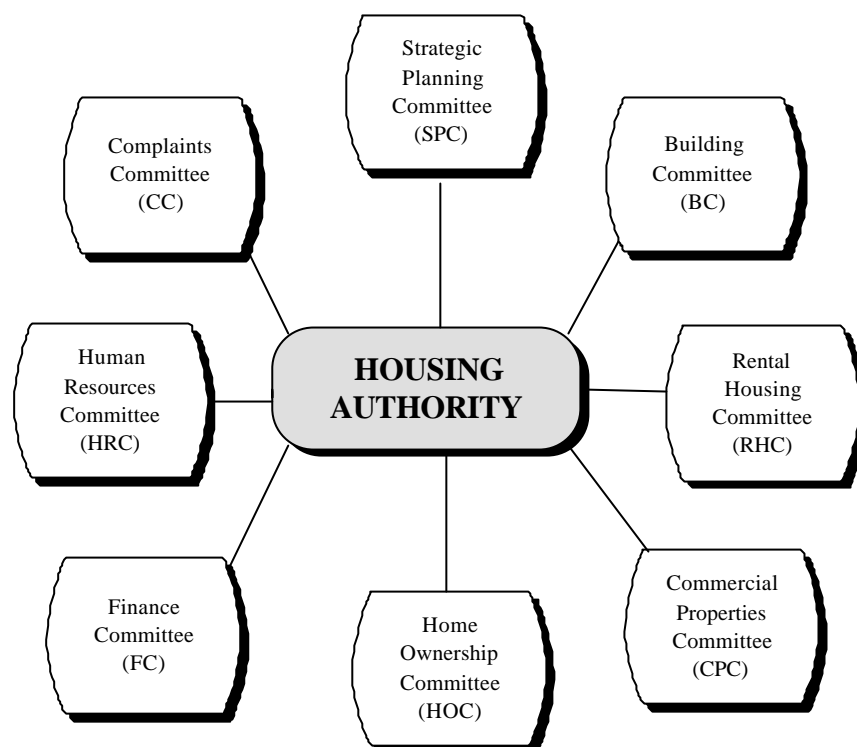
Strategic Planning Committee (SPC)

Complaints Committee (CC)

Building Committee (BC)

Human Resources Committee (HRC)

HOUSING AUTHORITY

Rental Housing Committee (RHC)

Finance Committee (FC)

Home Ownership Committee (HOC)

Commercial Properties Committee (CPC)